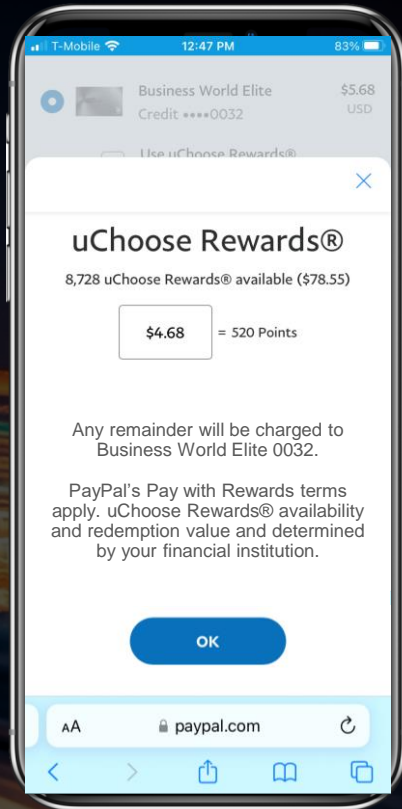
T-Mobile 12:47 PM 83%

Business World Elite $5.68
Credit ••••0032 USD

Use uChoose Rewards®

×

uChoose Rewards®

8,728 uChoose Rewards® available ($78.55)

$4.68 = 520 Points

Any remainder will be charged to Business World Elite 0032.

PayPal's Pay with Rewards terms apply. uChoose Rewards® availability and redemption value and determined by your financial institution.

OK

AA paypal.com